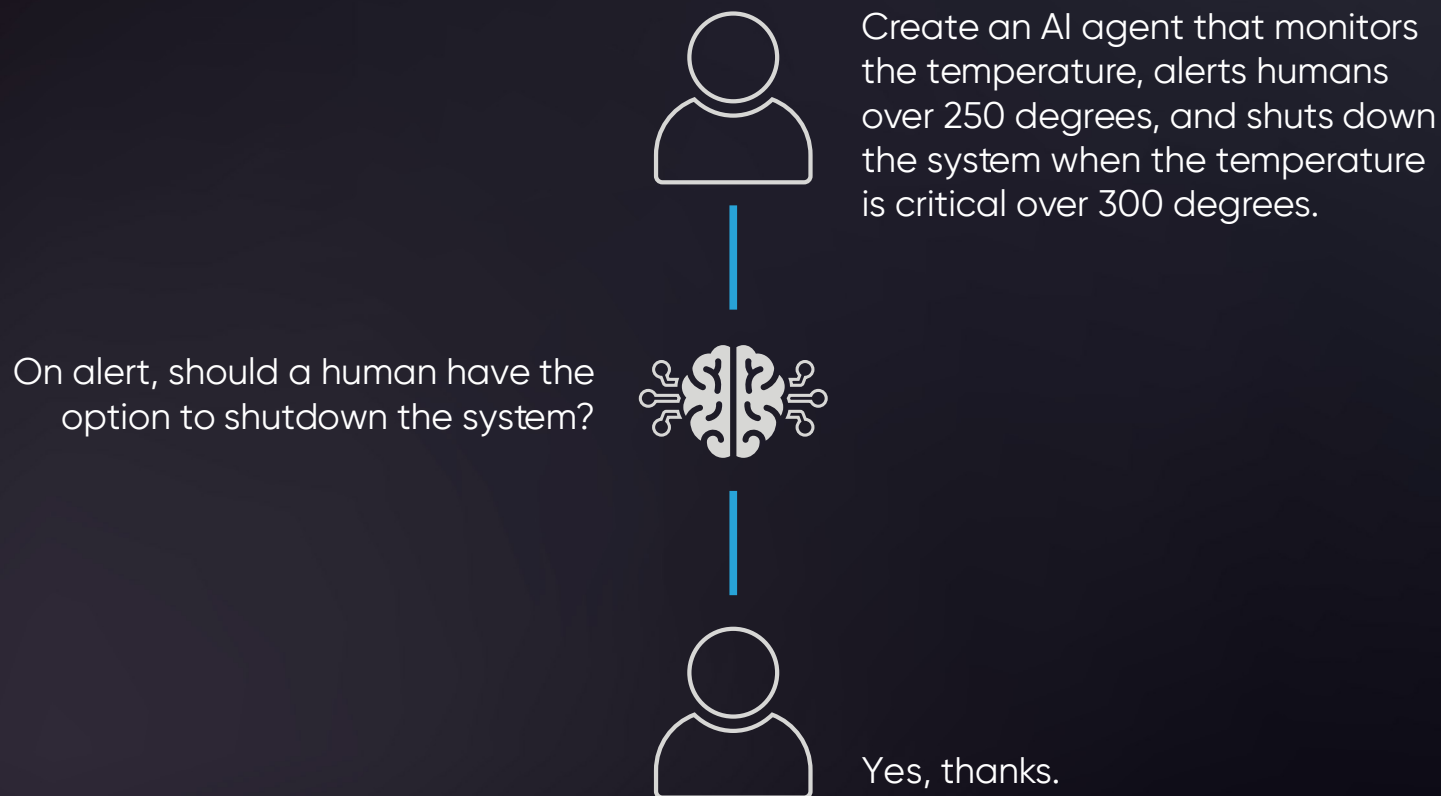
Create an AI agent that monitors the temperature, alerts humans over 250 degrees, and shuts down the system when the temperature is critical over 300 degrees.

On alert, should a human have the option to shutdown the system?

Yes, thanks.